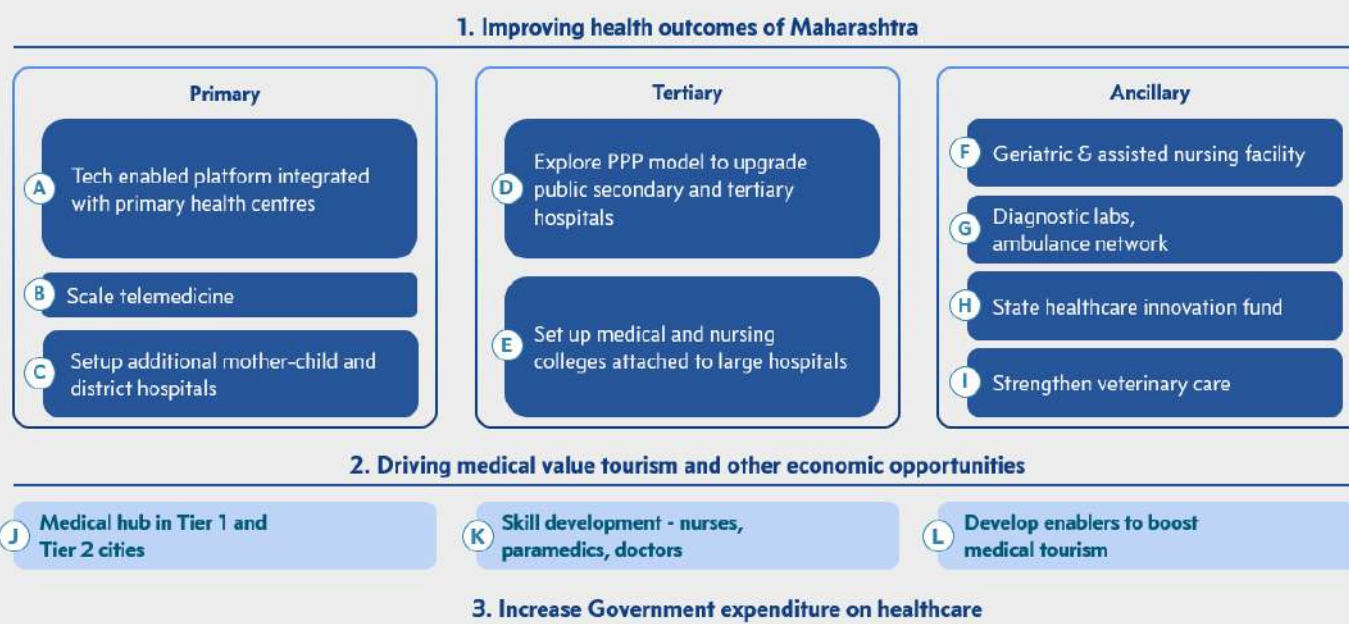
1. Improving health outcomes of Maharashtra

Primary

A Tech enabled platform integrated with primary health centres

B Scale telemedicine

C Setup additional mother-child and district hospitals

Tertiary

D Explore PPP model to upgrade public secondary and tertiary hospitals

E Set up medical and nursing colleges attached to large hospitals

Ancillary

F Geriatric & assisted nursing facility

G Diagnostic labs, ambulance network

H State healthcare innovation fund

I Strengthen veterinary care

2. Driving medical value tourism and other economic opportunities

J Medical hub in Tier 1 and Tier 2 cities

K Skill development - nurses, paramedics, doctors

L Develop enablers to boost medical tourism

3. Increase Government expenditure on healthcare